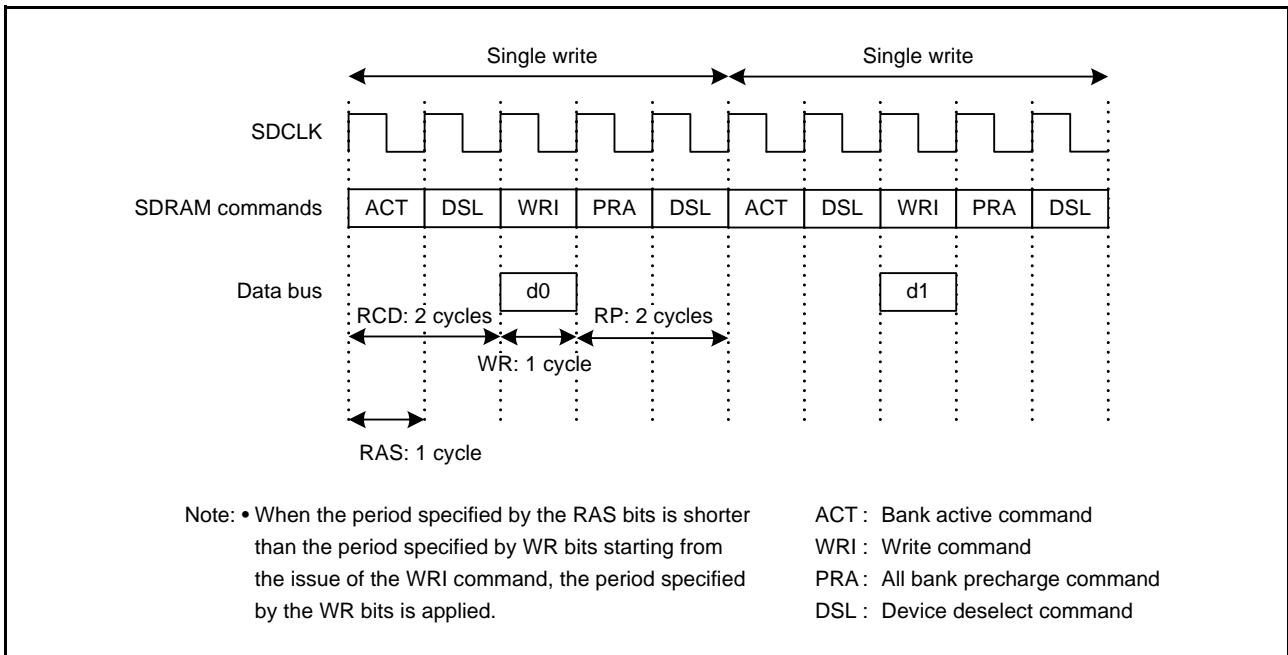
Single write
Single write

SDCLK

SDRAM commands

| ACT | DSL | WRI | PRA | DSL | ACT | DSL | WRI | PRA | DSL |
|---|---|---|---|---|---|---|---|---|---|

Data bus
d0
d1

RCD: 2 cycles
RP: 2 cycles
WR: 1 cycle

RAS: 1 cycle

Note: • When the period specified by the RAS bits is shorter than the period specified by WR bits starting from the issue of the WRI command, the period specified by the WR bits is applied.

ACT : Bank active command
WRI : Write command
PRA : All bank precharge command
DSL : Device deselect command